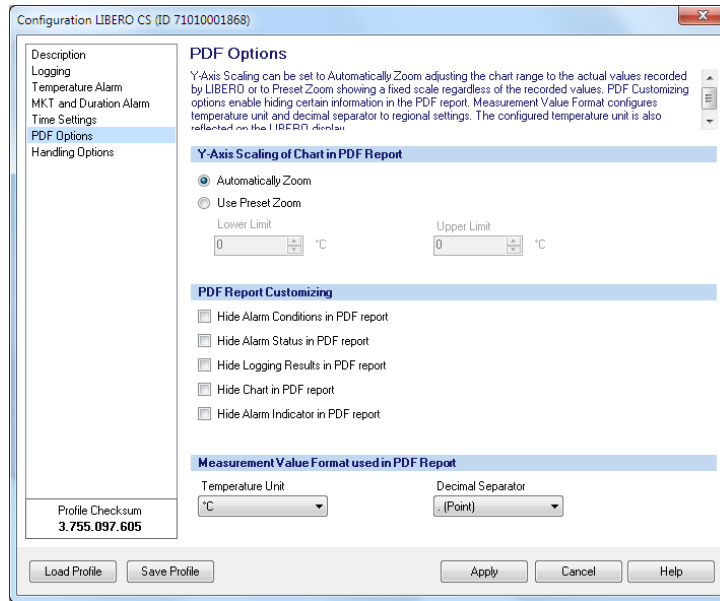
Configuration LIBERO CS (ID 71010001868)

Description
Logging
Temperature Alarm
MKT and Duration Alarm
Time Settings
PDF Options
Handling Options

Profile Checksum
3.755.097.605

PDF Options

Y-Axis Scaling can be set to Automatically Zoom adjusting the chart range to the actual values recorded by LIBERO or to Preset Zoom showing a fixed scale regardless of the recorded values. PDF Customizing options enable hiding certain information in the PDF report. Measurement Value Format configures temperature unit and decimal separator to regional settings. The configured temperature unit is also reflected on the LIBERO display.

Y-Axis Scaling of Chart in PDF Report

Automatically Zoom
Use Preset Zoom

Lower Limit
0 °C
Upper Limit
0 °C

PDF Report Customizing

Hide Alarm Conditions in PDF report
Hide Alarm Status in PDF report
Hide Logging Results in PDF report
Hide Chart in PDF report
Hide Alarm Indicator in PDF report

Measurement Value Format used in PDF Report

Temperature Unit
°C
Decimal Separator
. (Point)

Load Profile
Save Profile
Apply
Cancel
Help